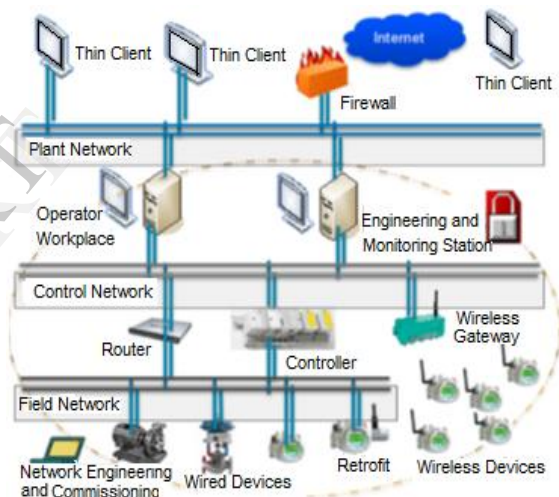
Thin Client
Thin Client
Internet
Thin Client
Firewall
Plant Network
Operator Workplace
Engineering and Monitoring Station
Control Network
Wireless Gateway
Router
Controller
Field Network
Network Engineenng and Commissioning
Wired Devices
Retrofit
Wireless Devices